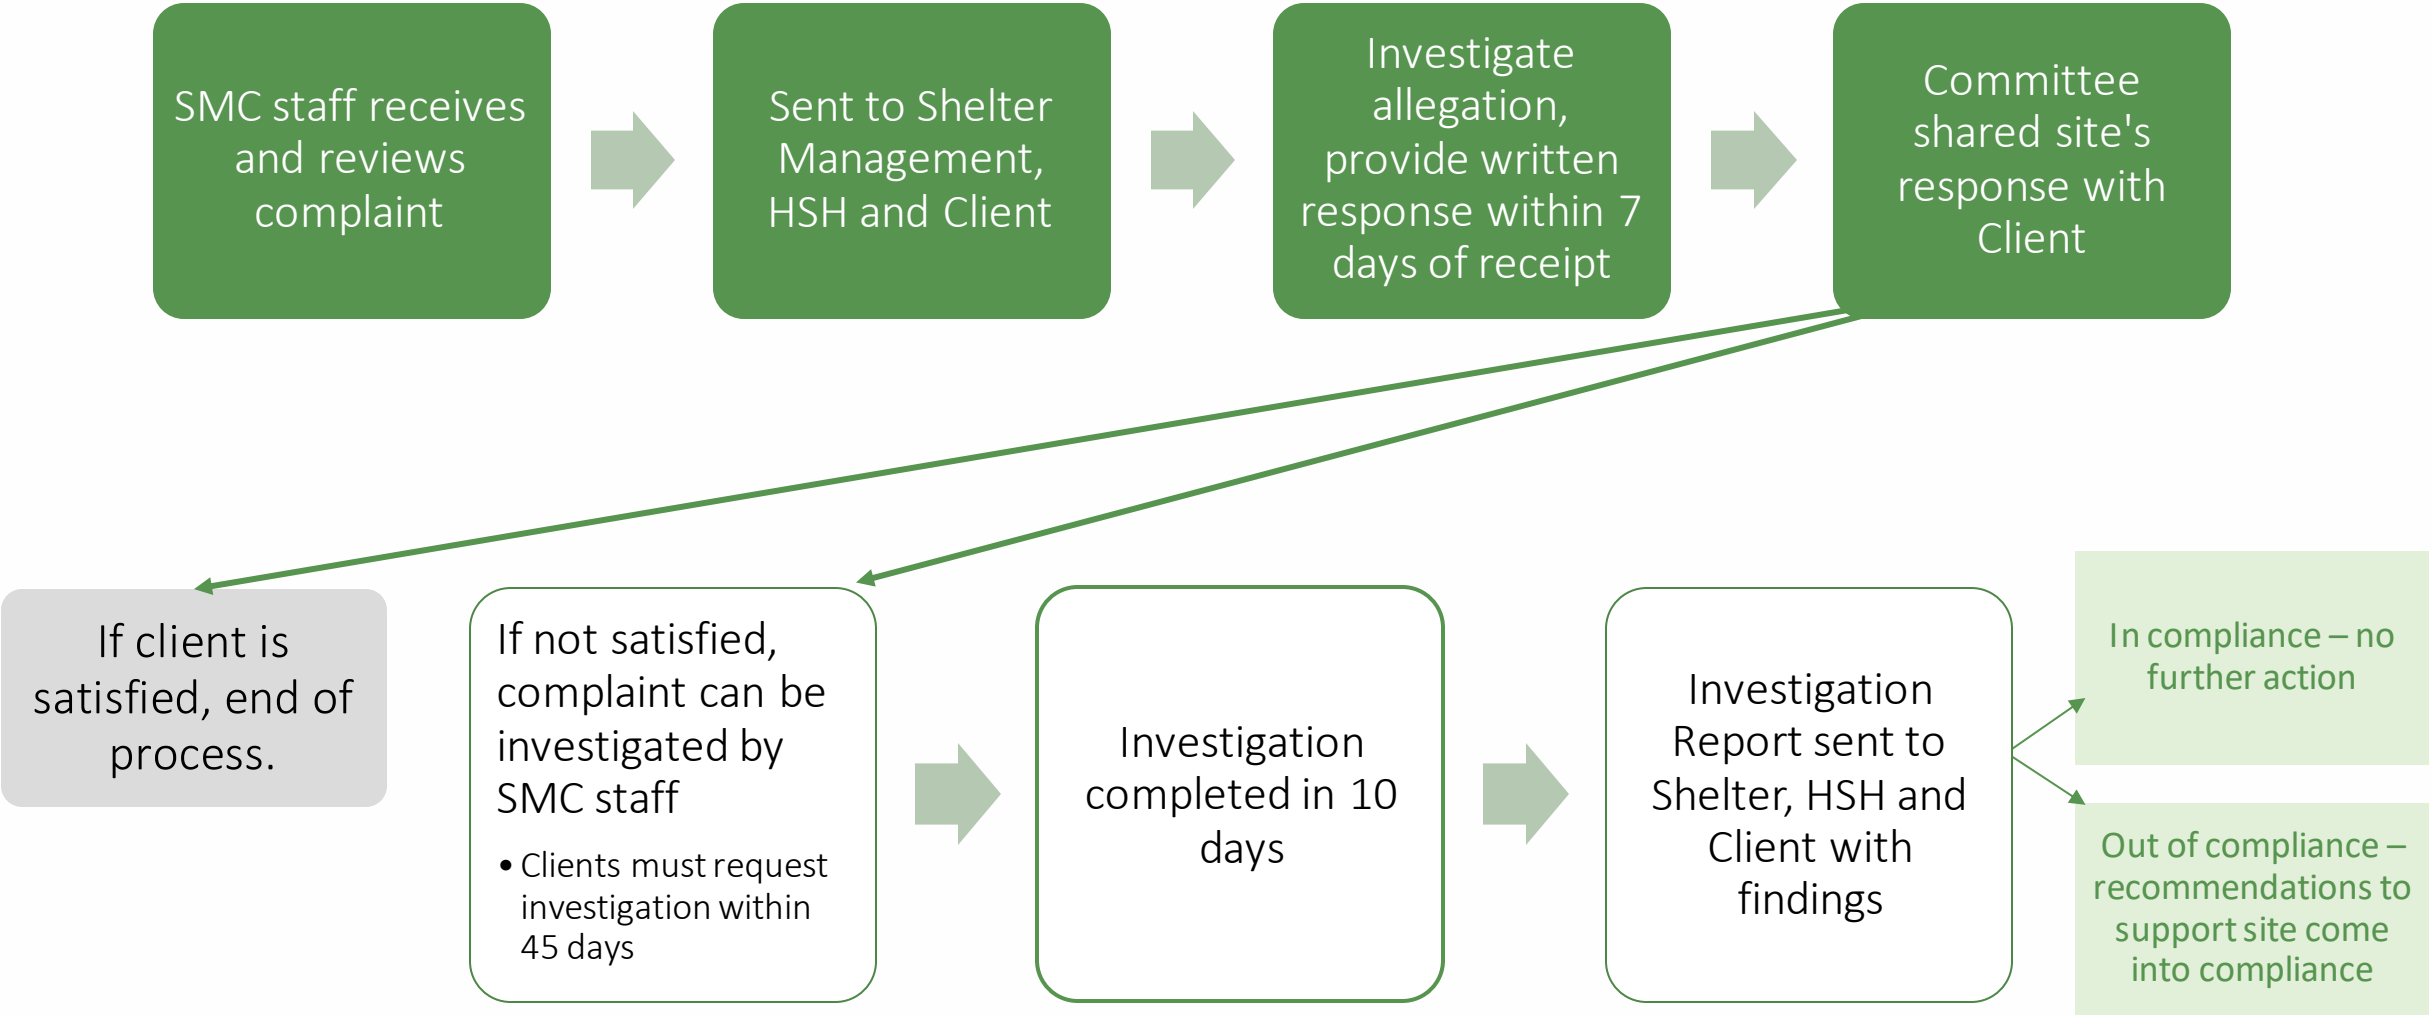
SMC staff receives and reviews complaint

Sent to Shelter Management, HSH and Client

Investigate allegation, provide written response within 7 days of receipt

Committee shared site's response with Client

If client is satisfied, end of process.

If not satisfied, complaint can be investigated by SMC staff

- Clients must request investigation within 45 days

Investigation completed in 10 days

Investigation Report sent to Shelter, HSH and Client with findings

In compliance – no further action

Out of compliance – recommendations to support site come into compliance